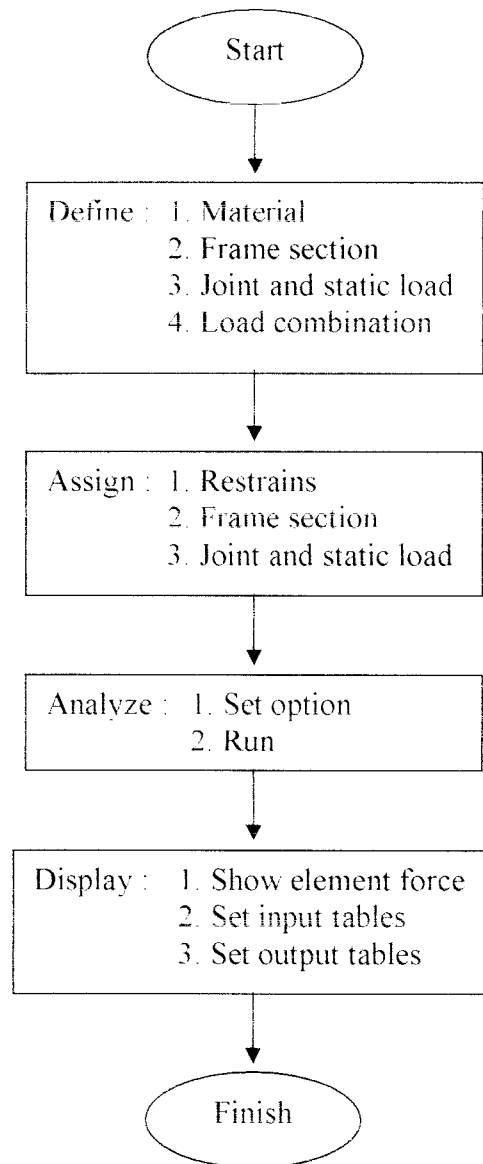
Start

Define : 1. Material
2. Frame section
3. Joint and static load
4. Load combination

Assign : 1. Restrains
2. Frame section
3. Joint and static load

Analyze : 1. Set option
2. Run

Display : 1. Show element force
2. Set input tables
3. Set output tables

Finish